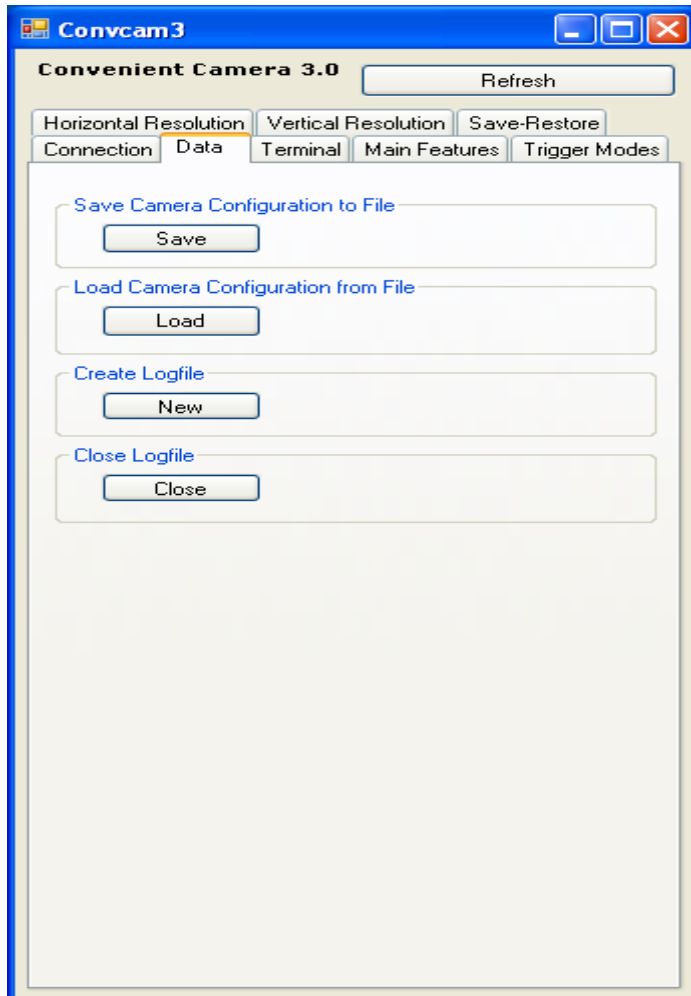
Convcam3

Convenient Camera 3.0

Refresh

Horizontal Resolution | Vertical Resolution | Save-Restore

Connection | Data | Terminal | Main Features | Trigger Modes

Save Camera Configuration to File

Save

Load Camera Configuration from File

Load

Create Logfile

New

Close Logfile

Close